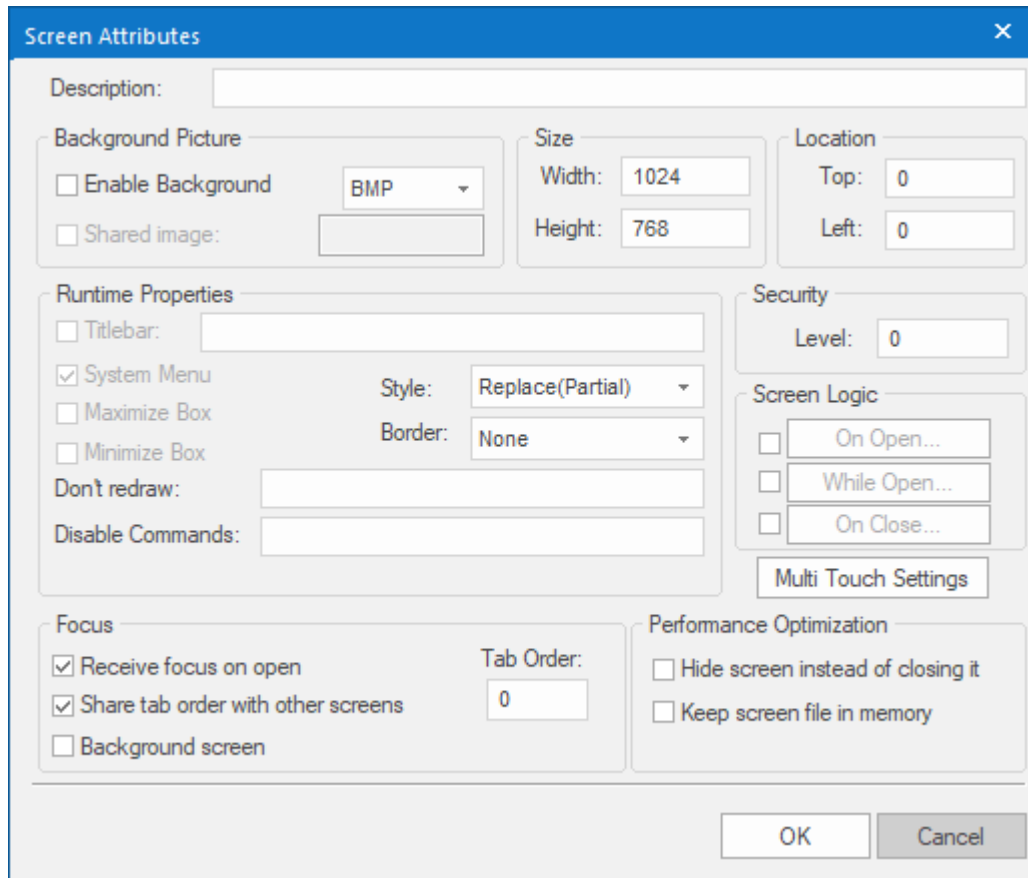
Screen Attributes

Description:

Background Picture
Enable Background
BMP
Shared image:

Size
Width: 1024
Height: 768

Location
Top: 0
Left: 0

Runtime Properties
Titlebar:
System Menu
Maximize Box
Minimize Box
Style: Replace(Partial)
Border: None
Don't redraw:
Disable Commands:

Security
Level: 0

Screen Logic
On Open...
While Open...
On Close...

Multi Touch Settings

Focus
Receive focus on open
Share tab order with other screens
Background screen
Tab Order:
0

Performance Optimization
Hide screen instead of closing it
Keep screen file in memory

OK
Cancel